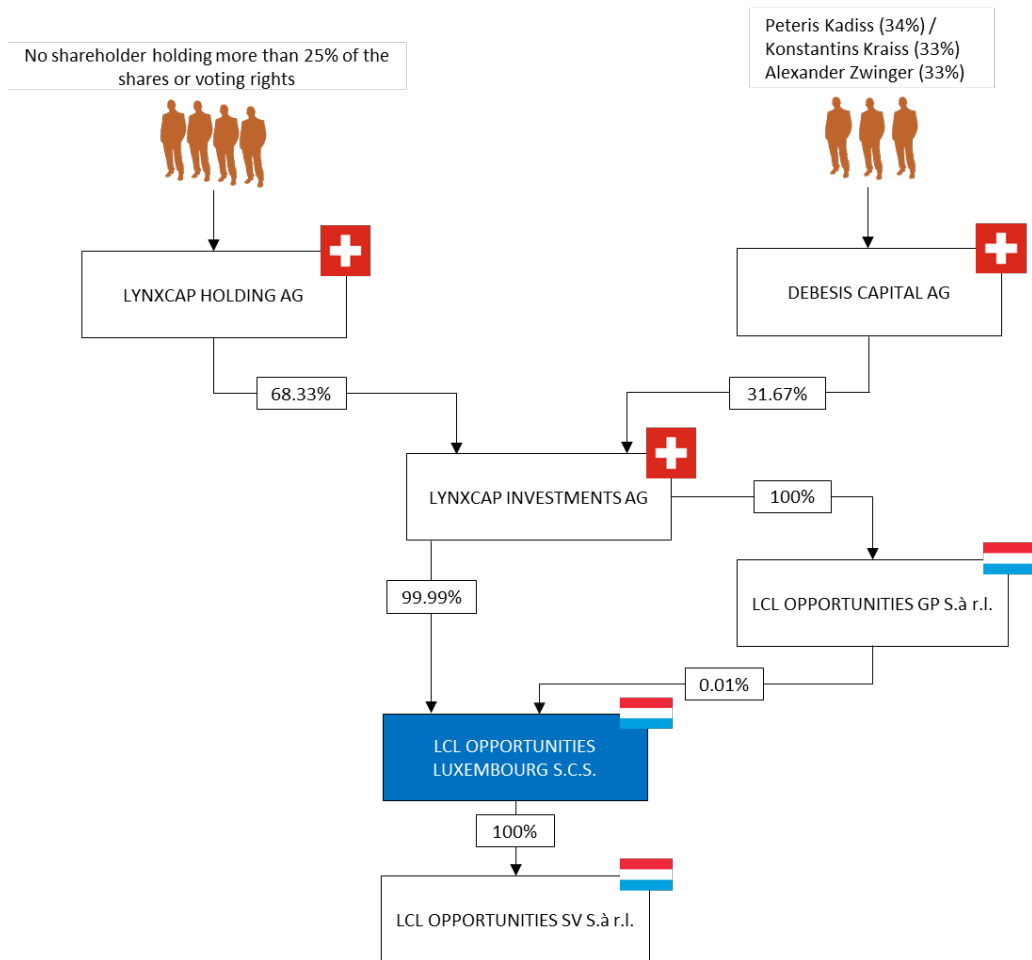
No shareholder holding more than 25% of the shares or voting rights

Peteris Kadiss (34%) /
Konstantins Kraiss (33%)
Alexander Zwinger (33%)

LYNXCAP HOLDING AG

DEBESIS CAPITAL AG

68.33%

31.67%

LYNXCAP INVESTMENTS AG

100%

LCL OPPORTUNITIES GP S.à r.l.

99.99%

0.01%

LCL OPPORTUNITIES LUXEMBOURG S.C.S.

100%

LCL OPPORTUNITIES SV S.à r.l.